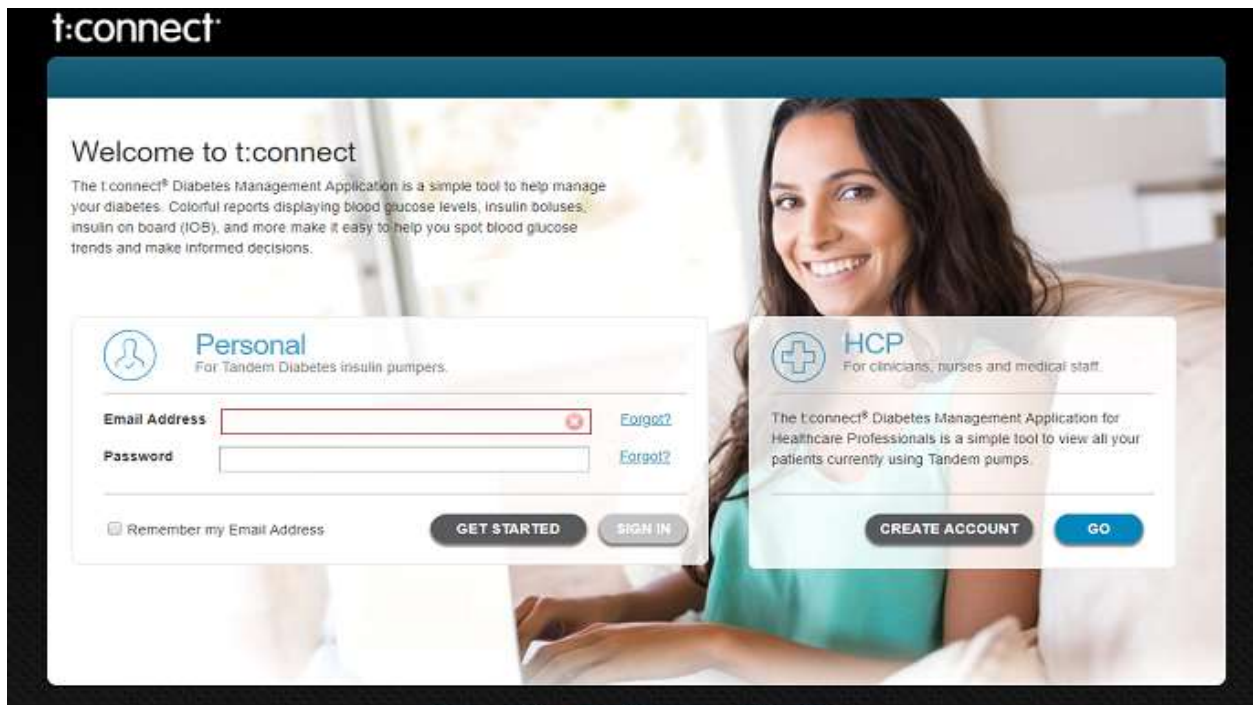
t:connect

Welcome to t:connect

The t:connect® Diabetes Management Application is a simple tool to help manage your diabetes. Colorful reports displaying blood glucose levels, insulin boluses, insulin on board (IOB), and more make it easy to help you spot blood glucose trends and make informed decisions.

Personal
For Tandem Diabetes insulin pumpers.

Email Address
Forgot?
Password
Forgot?

Remember my Email Address
GET STARTED
SIGN IN

HCP
For clinicians, nurses and medical staff.

The t:connect® Diabetes Management Application for Healthcare Professionals is a simple tool to view all your patients currently using Tandem pumps.

CREATE ACCOUNT
GO